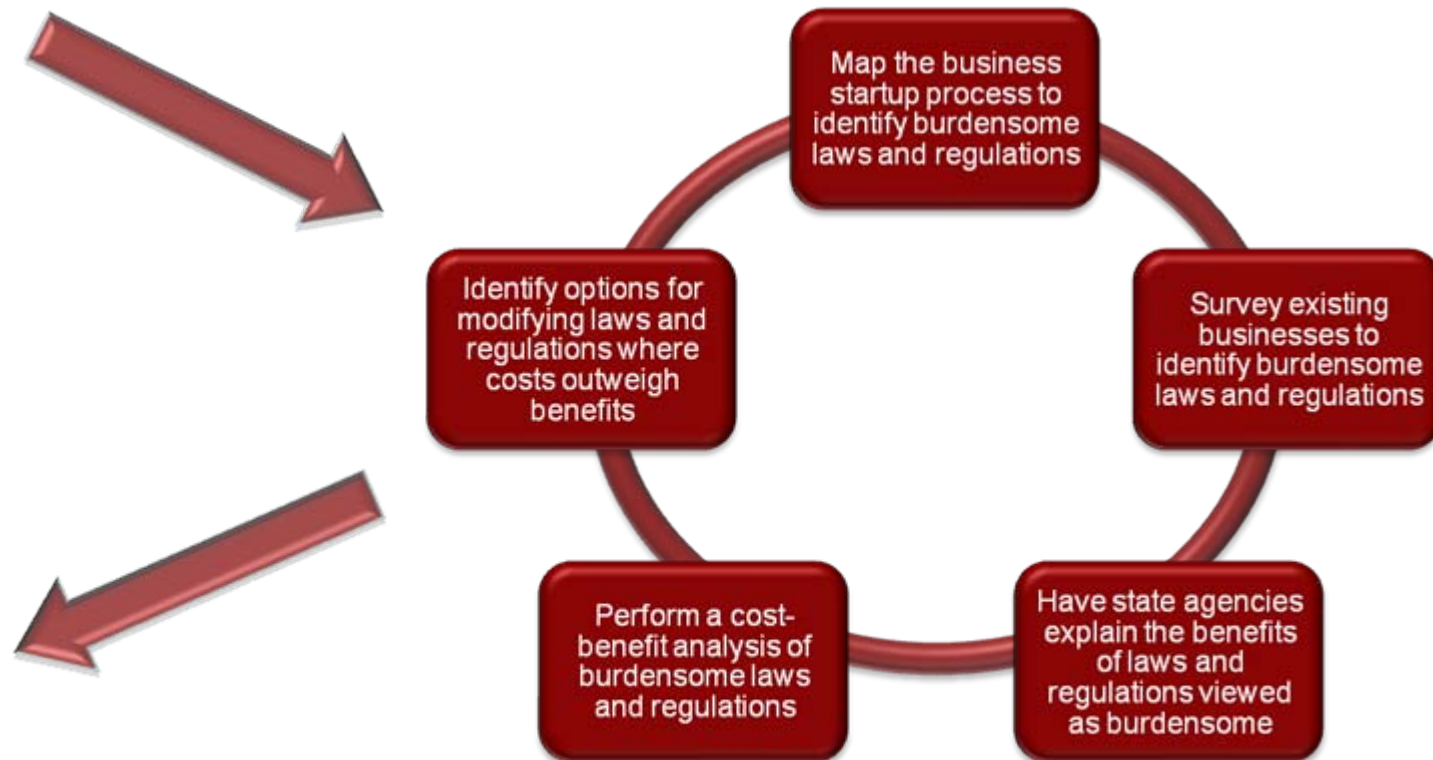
Map the business startup process to identify burdensome laws and regulations

Survey existing businesses to identify burdensome laws and regulations

Have state agencies explain the benefits of laws and regulations viewed as burdensome

Perform a cost-benefit analysis of burdensome laws and regulations

Identify options for modifying laws and regulations where costs outweigh benefits